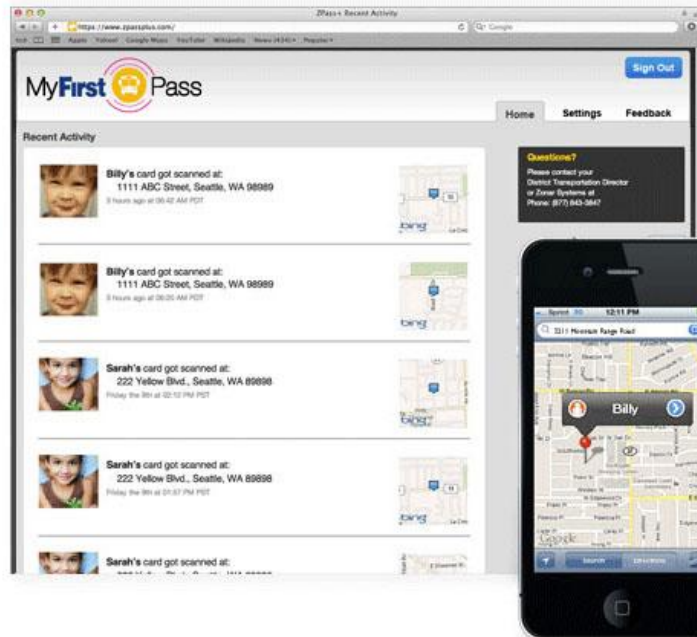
ZPass+ Recent Activity

https://www.zpassplus.com/

Q- Google

Apple Yahoo! Google Maps YouTube Wikipedia News (434) Popular

MyFirst Pass

Sign Out

Home Settings Feedback

Recent Activity

Billy's card got scanned at:
1111 ABC Street, Seattle, WA 98989
3 hours ago at 08:42 AM PDT

Billy's card got scanned at:
1111 ABC Street, Seattle, WA 98989
5 hours ago at 08:05 AM PDT

Sarah's card got scanned at:
222 Yellow Blvd., Seattle, WA 89898
Friday the 8th at 02:12 PM PST

Sarah's card got scanned at:
222 Yellow Blvd., Seattle, WA 89898
Friday the 8th at 01:57 PM PST

Sarah's card got scanned at:
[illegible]

bing

Questions?
Please contact your District Transportation Director or Zonar Systems at Phone: (877) 843-3847

Sprint 3G 12:11 PM

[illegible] Mountain Range Road

Billy

Search Directions

Google